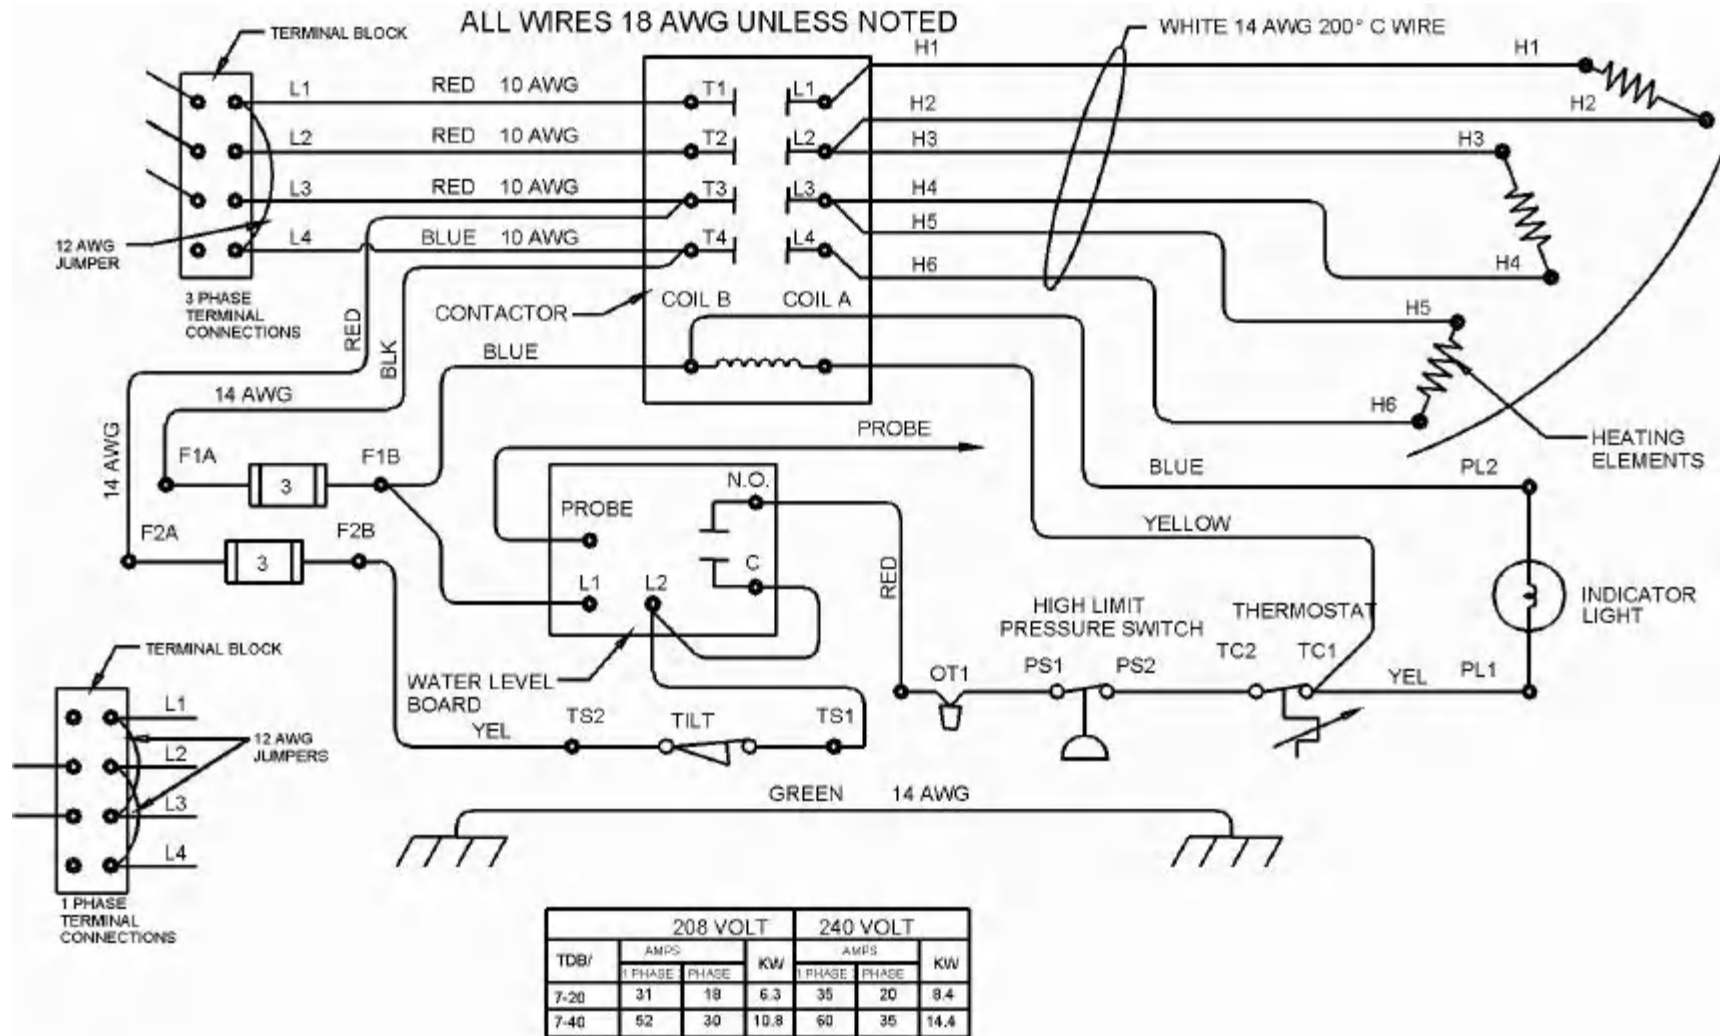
ALL WIRES 18 AWG UNLESS NOTED

TERMINAL BLOCK

WHITE 14 AWG 200° C WIRE

H1
H1
L1 RED 10 AWG T1 L1
H2
H2
L2 RED 10 AWG T2 L2
H3
H3
L3 RED 10 AWG T3 L3
H4
12 AWG JUMPER
L4 BLUE 10 AWG T4 L4
H5
H4
H6

3 PHASE TERMINAL CONNECTIONS

CONTACTOR COIL B COIL A

H5

RED BLK

BLUE

14 AWG

H6

14 AWG

PROBE

HEATING ELEMENTS

F1A 3 F1B

BLUE PL2

N.O.

PROBE

YELLOW

F2A 3 F2B

C

L1 L2

RED

INDICATOR LIGHT

HIGH LIMIT PRESSURE SWITCH

THERMOSTAT

TERMINAL BLOCK

TC2 TC1

OT1 PS1 PS2

YEL PL1

L1

WATER LEVEL BOARD

12 AWG JUMPERS

L2

YEL TS2 TILT TS1

L3

GREEN 14 AWG

L4

1 PHASE TERMINAL CONNECTIONS

| TDB/ | 208 VOLT AMPS 1 PHASE | 208 VOLT AMPS PHASE | KW | 240 VOLT AMPS 1 PHASE | 240 VOLT AMPS PHASE | KW |
|---|---|---|---|---|---|---|
| 7-20 | 31 | 18 | 6.3 | 35 | 20 | 8.4 |
| 7-40 | 52 | 30 | 10.8 | 60 | 35 | 14.4 |